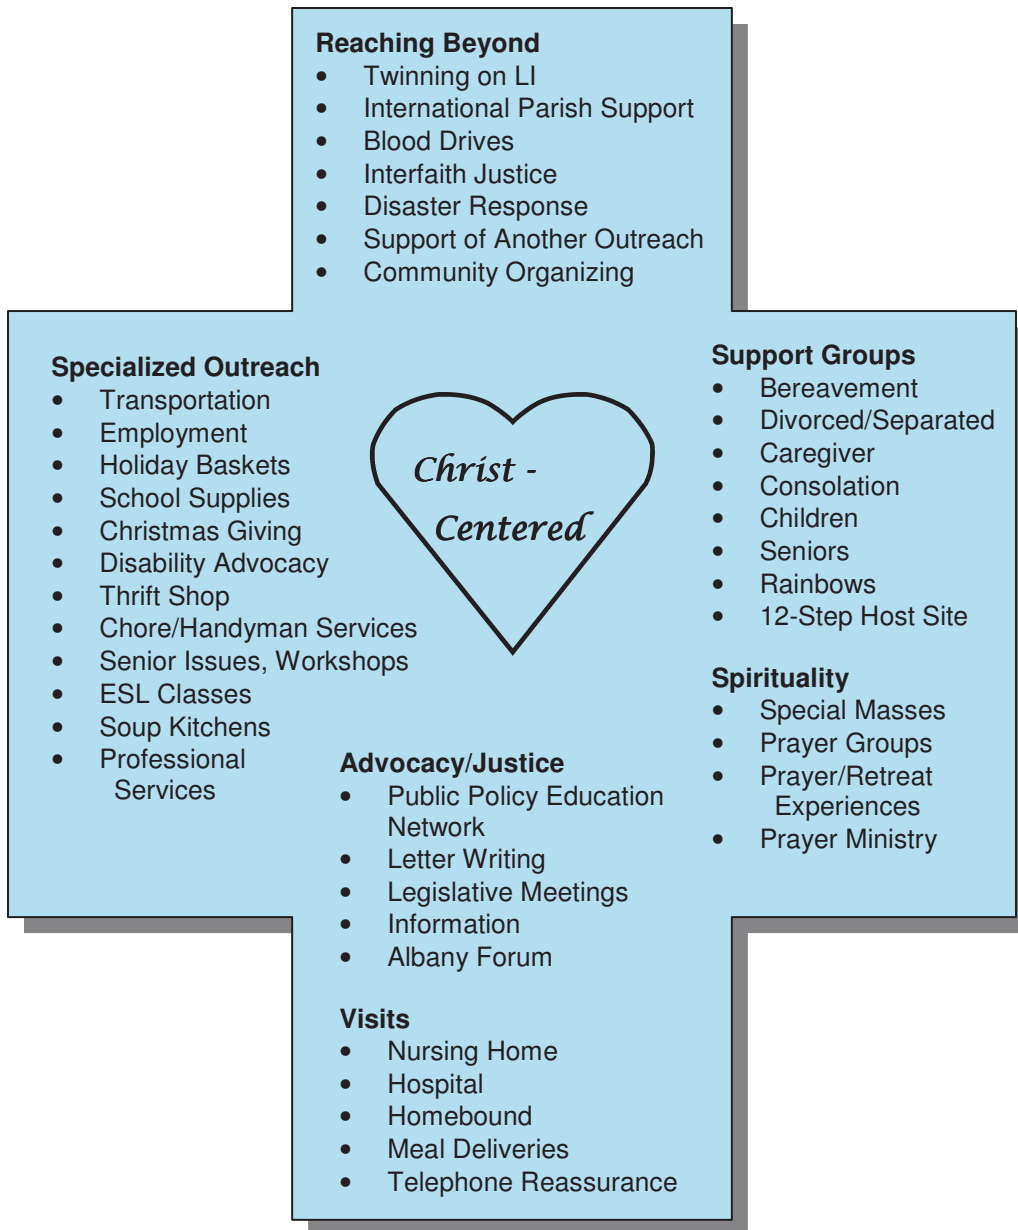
**Reaching Beyond**
- Twinning on LI
- International Parish Support
- Blood Drives
- Interfaith Justice
- Disaster Response
- Support of Another Outreach
- Community Organizing

**Specialized Outreach**
- Transportation
- Employment
- Holiday Baskets
- School Supplies
- Christmas Giving
- Disability Advocacy
- Thrift Shop
- Chore/Handyman Services
- Senior Issues, Workshops
- ESL Classes
- Soup Kitchens
- Professional Services

Christ - Centered

**Support Groups**
- Bereavement
- Divorced/Separated
- Caregiver
- Consolation
- Children
- Seniors
- Rainbows
- 12-Step Host Site

**Spirituality**
- Special Masses
- Prayer Groups
- Prayer/Retreat Experiences
- Prayer Ministry

**Advocacy/Justice**
- Public Policy Education Network
- Letter Writing
- Legislative Meetings
- Information
- Albany Forum

**Visits**
- Nursing Home
- Hospital
- Homebound
- Meal Deliveries
- Telephone Reassurance